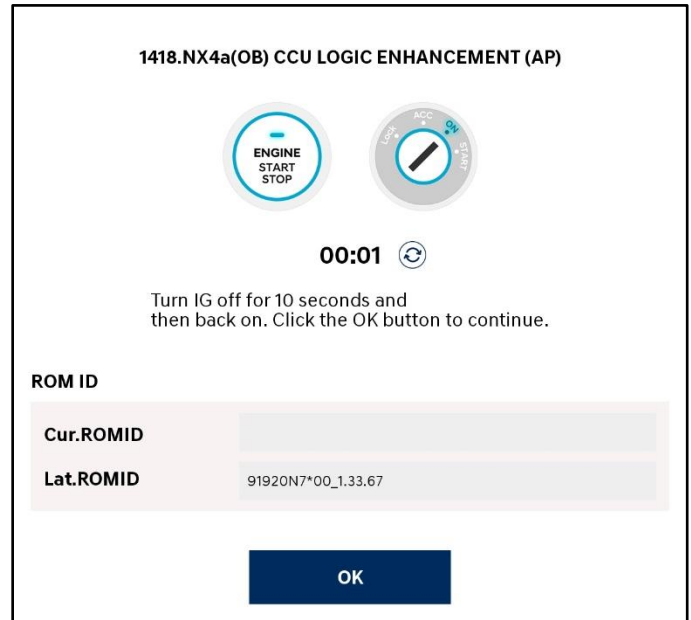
1418.NX4a(OB) CCU LOGIC ENHANCEMENT (AP)

ENGINE
START
STOP

LOCK ACC ON START

00:01

Turn IG off for 10 seconds and then back on. Click the OK button to continue.

ROM ID

| Cur.ROMID | |
|---|---|
| Lat.ROMID | 91920N7*00_1.33.67 |

OK